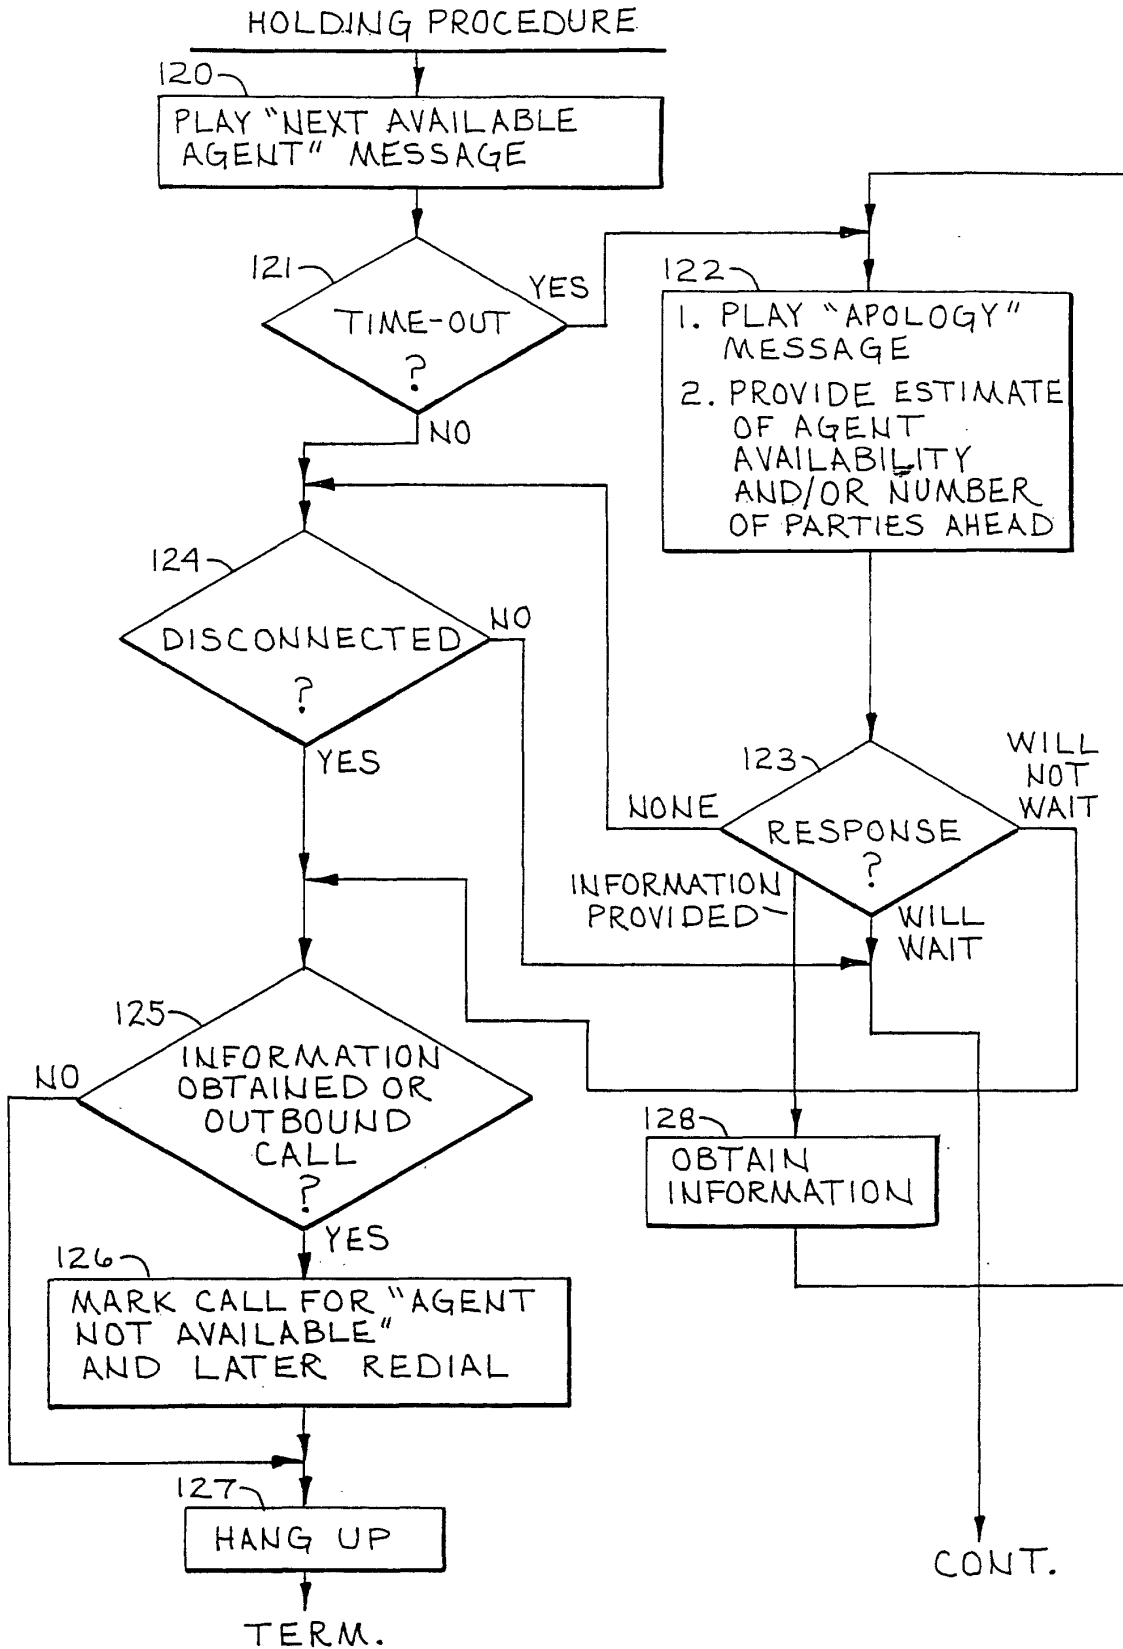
HOLDING PROCEDURE

120

PLAY "NEXT AVAILABLE AGENT" MESSAGE

121

TIME-OUT ?

YES

NO

122

1. PLAY "APOLOGY" MESSAGE

2. PROVIDE ESTIMATE OF AGENT AVAILABILITY AND/OR NUMBER OF PARTIES AHEAD

124

DISCONNECTED ?

NO

YES

123

RESPONSE ?

NONE

WILL NOT WAIT

INFORMATION PROVIDED

WILL WAIT

125

INFORMATION OBTAINED OR OUTBOUND CALL ?

NO

YES

128

OBTAIN INFORMATION

126

MARK CALL FOR "AGENT NOT AVAILABLE" AND LATER REDIAL

127

HANG UP

TERM.

CONT.